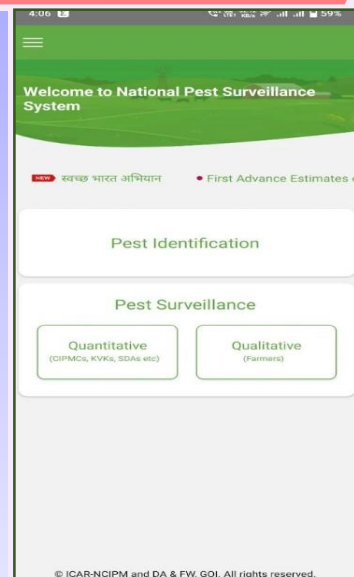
4:06

59%

Welcome to National Pest Surveillance System

NEW स्वच्छ भारत अभियान • First Advance Estimates

Pest Identification

Pest Surveillance

Quantitative
(CIPMCs, KVKs, SDAs etc)

Qualitative
(Farmers)

© ICAR-NCIPM and DA & FW, GOI. All rights reserved.